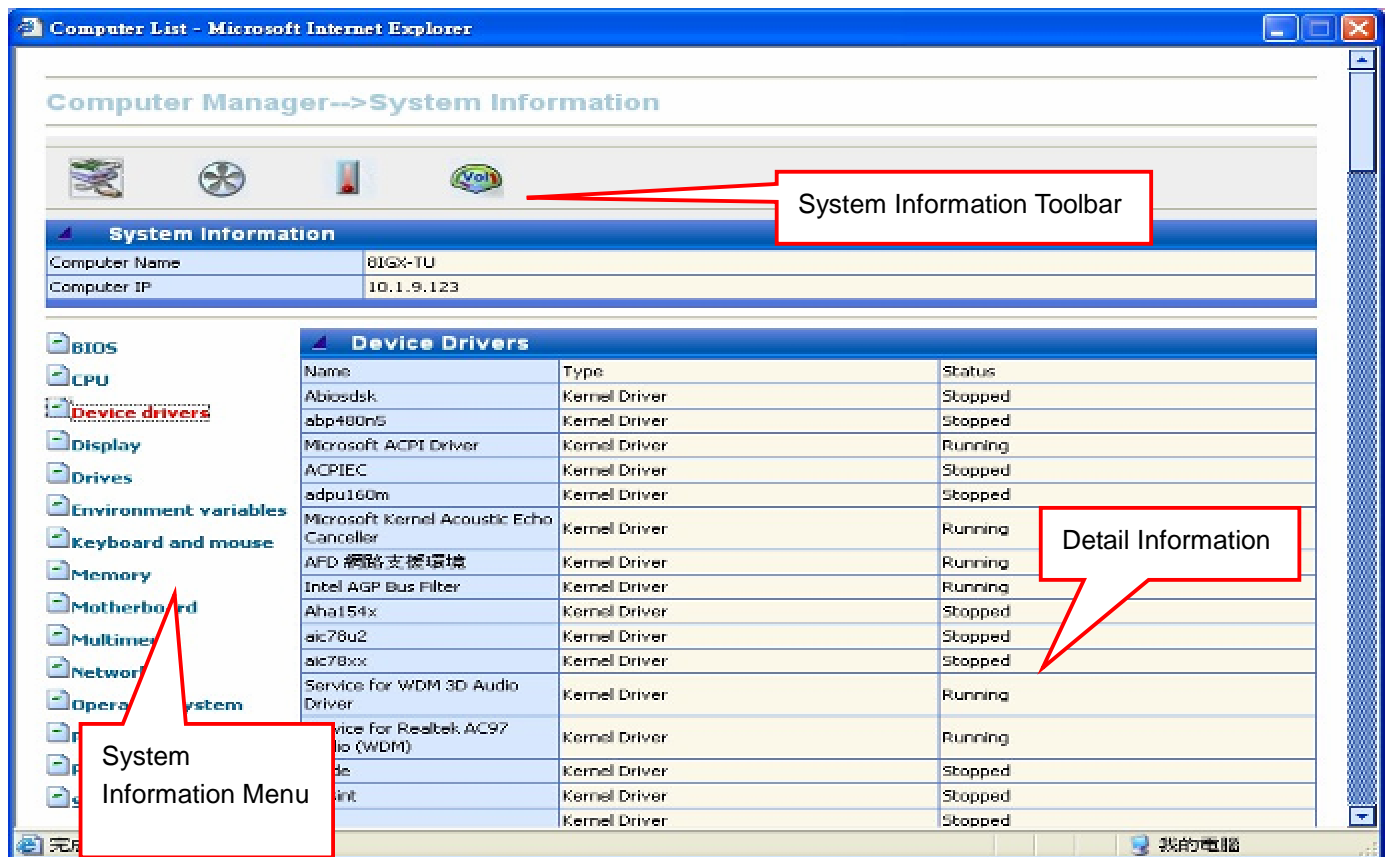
Computer List - Microsoft Internet Explorer

Computer Manager-->System Information

System Information Toolbar

System Information

| Computer Name | 8IGX-TU |
|---|---|
| Computer IP | 10.1.9.123 |

BIOS
CPU
Device drivers
Display
Drives
Environment variables
Keyboard and mouse
Memory
Motherbo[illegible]rd
Multime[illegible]
Networ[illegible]
Opera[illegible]ystem
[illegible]
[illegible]
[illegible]

System Information Menu

Device Drivers

| Name | Type | Status |
|---|---|---|
| Abiosdsk | Kernel Driver | Stopped |
| abp480n5 | Kernel Driver | Stopped |
| Microsoft ACPI Driver | Kernel Driver | Running |
| ACPIEC | Kernel Driver | Stopped |
| adpu160m | Kernel Driver | Stopped |
| Microsoft Kernel Acoustic Echo Canceller | Kernel Driver | Running |
| AFD 網路支援環境 | Kernel Driver | Running |
| Intel AGP Bus Filter | Kernel Driver | Running |
| Aha154x | Kernel Driver | Stopped |
| aic78u2 | Kernel Driver | Stopped |
| aic78xx | Kernel Driver | Stopped |
| Service for WDM 3D Audio Driver | Kernel Driver | Running |
| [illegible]vice for Realtek AC97 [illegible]io (WDM) | Kernel Driver | Running |
| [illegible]de | Kernel Driver | Stopped |
| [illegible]int | Kernel Driver | Stopped |
| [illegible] | Kernel Driver | Stopped |

Detail Information

完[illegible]
我的電腦